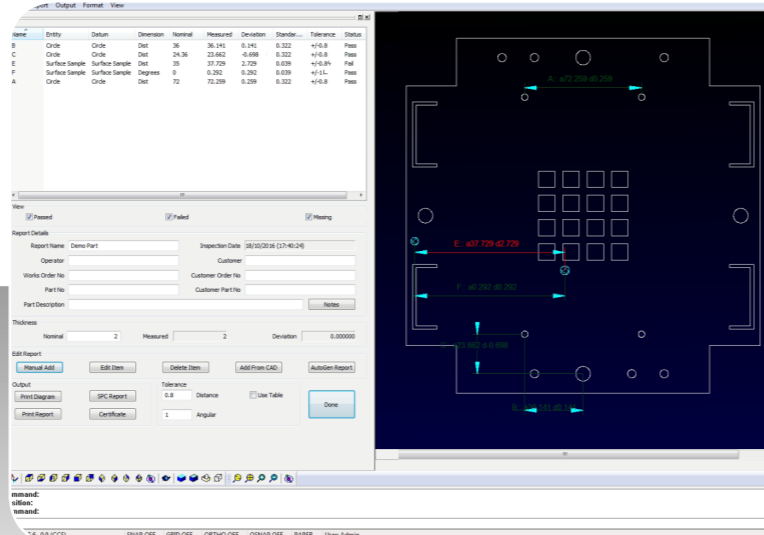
port Output Format View

| ame | Entity | Datum | Dimension | Nominal | Measured | Deviation | Standar... | Tolerance | Status |
|---|---|---|---|---|---|---|---|---|---|
| B | Circle | Circle | Dist | 36 | 36.141 | 0.141 | 0.322 | +/-0.8 | Pass |
| C | Circle | Circle | Dist | 24.36 | 23.662 | -0.698 | 0.322 | +/-0.8 | Pass |
| E | Surface Sample | Surface Sample | Dist | 35 | 37.729 | 2.729 | 0.039 | +/-0.8 | Fail |
| F | Surface Sample | Surface Sample | Degrees | 0 | 0.292 | 0.292 | 0.039 | +/-1 | Pass |
| A | Circle | Circle | Dist | 72 | 72.259 | 0.259 | 0.322 | +/-0.8 | Pass |

View
Passed Failed Missing

Report Details
Report Name Demo Part
Inspection Date 18/10/2016 (17:40:24)
Operator
Customer
Works Order No
Customer Order No
Part No
Customer Part No
Part Description
Notes

Thickness
Nominal 2
Measured 2
Deviation 0.000000

Edit Report
Manual Add
Edit Item
Delete Item
Add From CAD
AutoGen Report

Output
Print Diagram
SPC Report
Print Report
Certificate

Tolerance
0.8 Distance
Use Table
1 Angular

Done

A: a72.259 d0.259
E: a37.729 d2.729
F: a0.292 d0.292
C: a23.662 d-0.698
B: a36.141 d0.141

mmand:
sition:
mmand:

SNAP OFF GRID OFF ORTHO OFF OSNAP OFF PAPER User: Admin